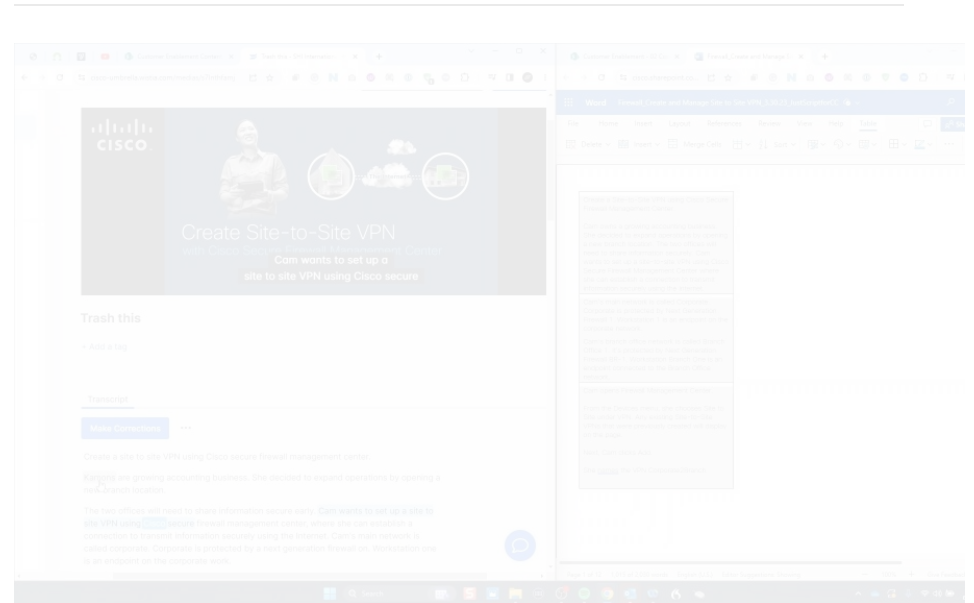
CISCO

Create Site-to-Site VPN

Cam wants to set up a site to site VPN using Cisco secure

Trash this

+ Add a tag

Transcript

Make Corrections

Create a site-to-site VPN using Cisco Secure firewall management center.

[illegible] are growing accounting business. She decided to expand operations by opening a new branch location.

The two offices will need to share information securely. Cam wants to set up a site to site VPN using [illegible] secure firewall management center, where she can establish a connection to transmit information securely using the internet. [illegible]

Word

Insert

Layout

References

Review

View

Help

Table

Search